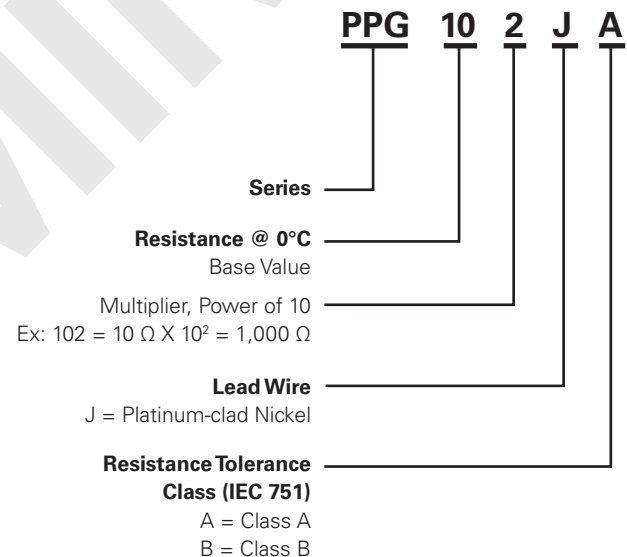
PPG 10 2 J A

Series

Resistance @ 0°C
Base Value

Multiplier, Power of 10
Ex: 102 = 10 Ω X $10^2$ = 1,000 Ω

Lead Wire
J = Platinum-clad Nickel

Resistance Tolerance Class (IEC 751)
A = Class A
B = Class B